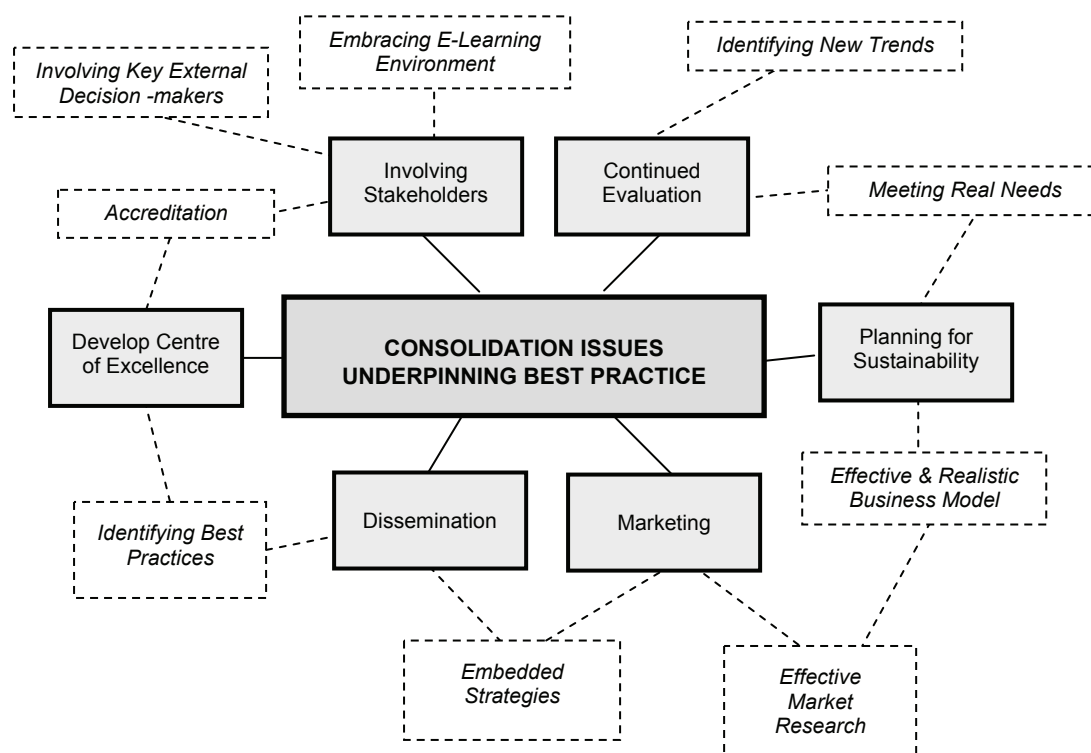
Embracing E-Learning Environment

Identifying New Trends

Involving Key External Decision -makers

Involving Stakeholders

Continued Evaluation

Accreditation

Meeting Real Needs

Develop Centre of Excellence

CONSOLIDATION ISSUES UNDERPINNING BEST PRACTICE

Planning for Sustainability

Effective & Realistic Business Model

Identifying Best Practices

Dissemination

Marketing

Embedded Strategies

Effective Market Research